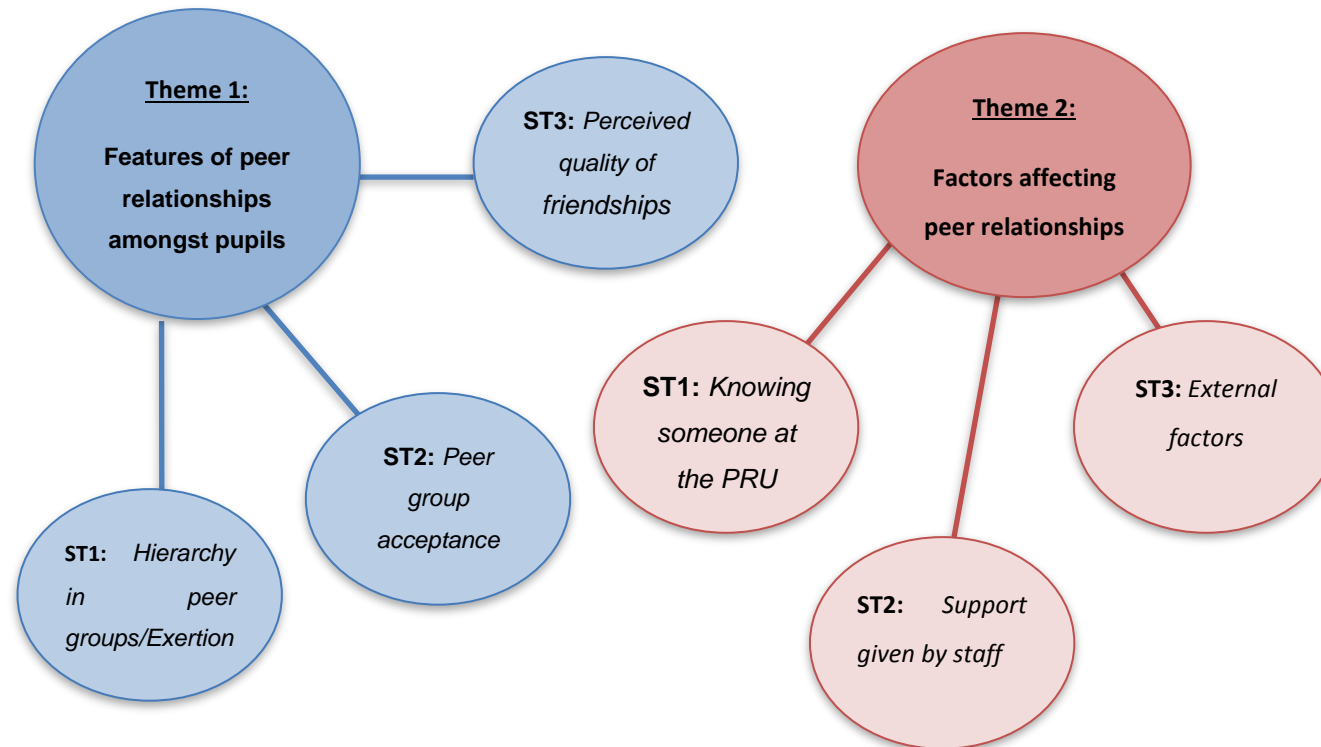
Theme 1:

Features of peer relationships amongst pupils

ST3: Perceived quality of friendships

ST2: Peer group acceptance

ST1: Hierarchy in peer groups/Exertion

Theme 2:

Factors affecting peer relationships

ST1: Knowing someone at the PRU

ST3: External factors

ST2: Support given by staff